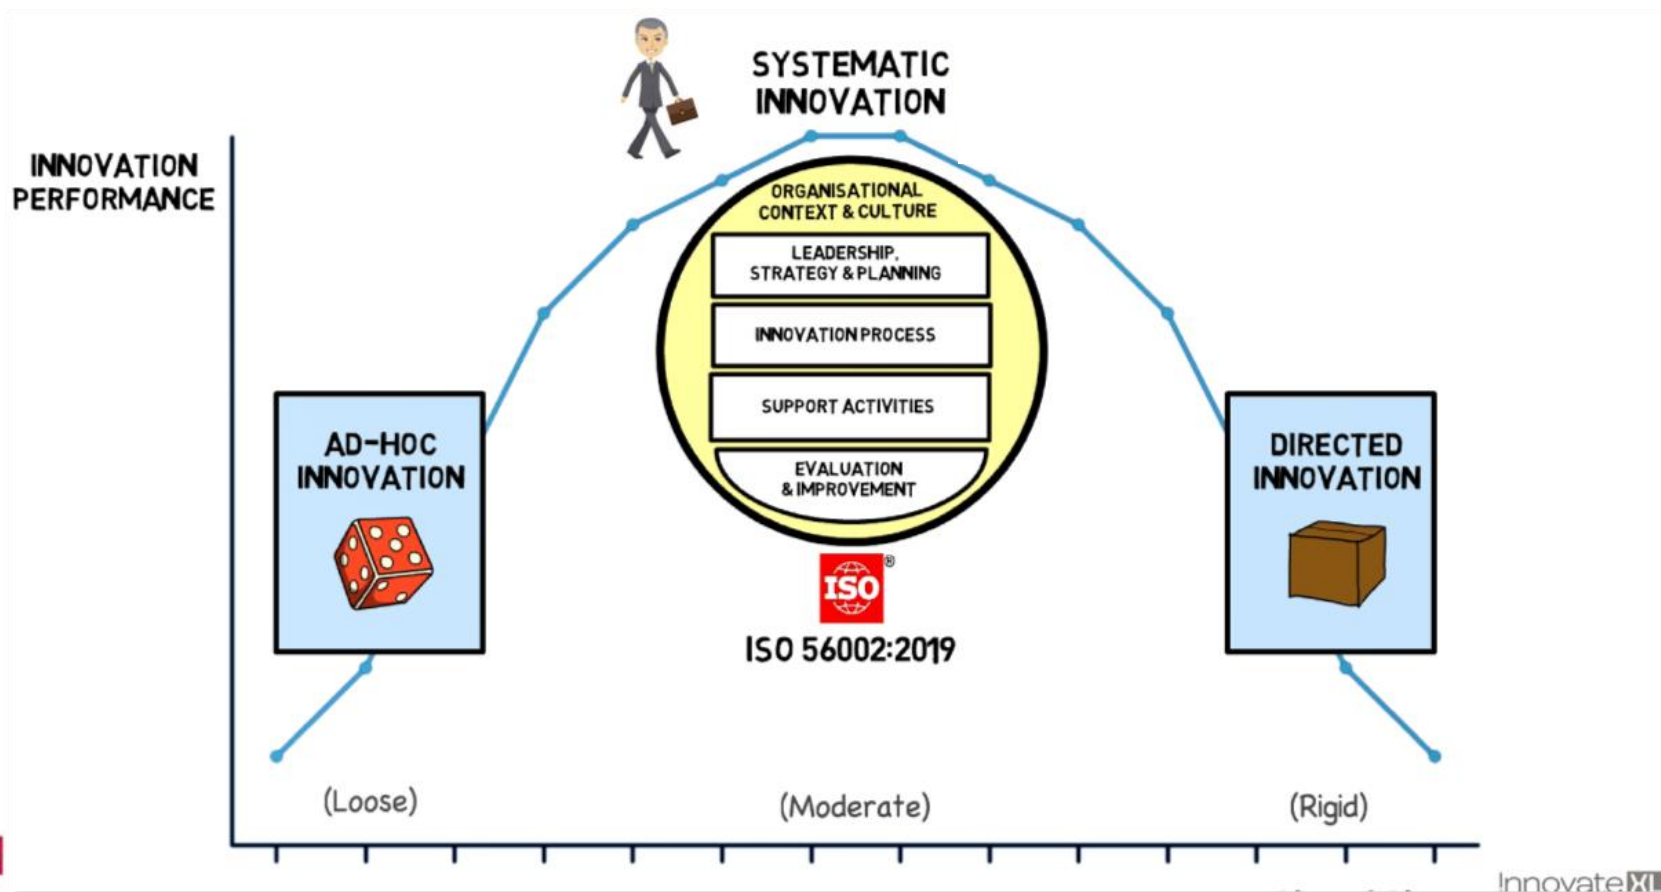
SYSTEMATIC INNOVATION

INNOVATION PERFORMANCE

ORGANISATIONAL CONTEXT & CULTURE

LEADERSHIP, STRATEGY & PLANNING

INNOVATION PROCESS

SUPPORT ACTIVITIES

EVALUATION & IMPROVEMENT

AD-HOC INNOVATION

DIRECTED INNOVATION

ISO®

ISO 56002:2019

(Loose)

(Moderate)

(Rigid)

InnovateXL